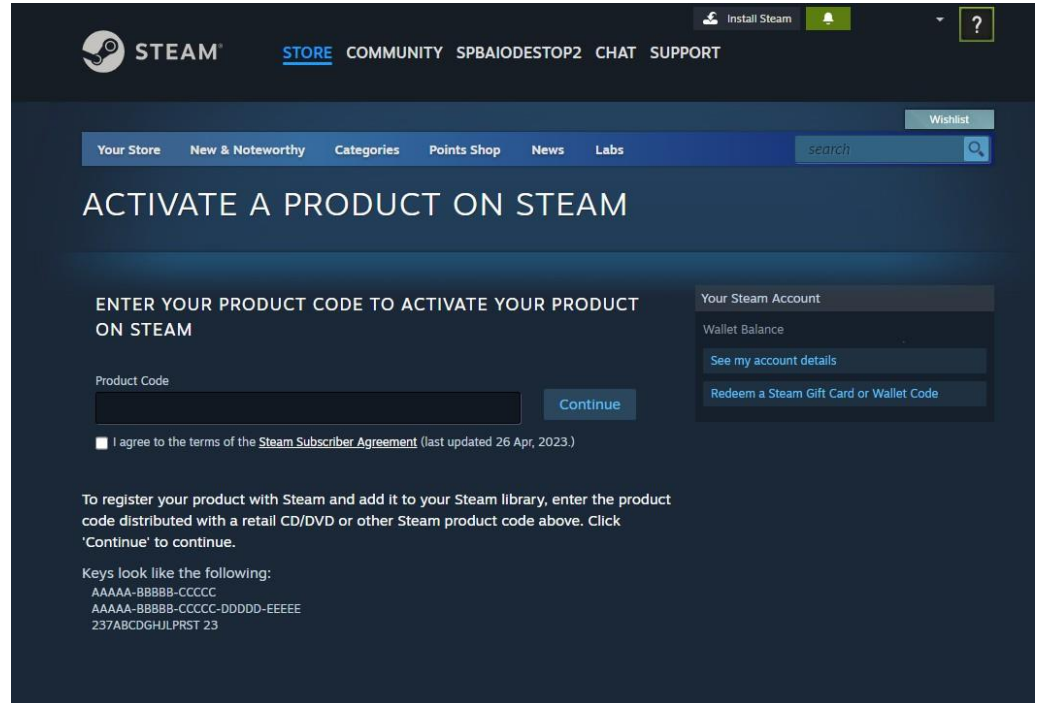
Install Steam

?

STEAM®

STORE COMMUNITY SPBAIODESTOP2 CHAT SUPPORT

Wishlist

Your Store New & Noteworthy Categories Points Shop News Labs

search

ACTIVATE A PRODUCT ON STEAM

ENTER YOUR PRODUCT CODE TO ACTIVATE YOUR PRODUCT ON STEAM

Product Code

Continue

I agree to the terms of the Steam Subscriber Agreement (last updated 26 Apr, 2023.)

Your Steam Account

Wallet Balance

See my account details

Redeem a Steam Gift Card or Wallet Code

To register your product with Steam and add it to your Steam library, enter the product code distributed with a retail CD/DVD or other Steam product code above. Click 'Continue' to continue.

Keys look like the following:
AAAAA-BBBBB-CCCCC
AAAAA-BBBBB-CCCCC-DDDDD-EEEEE
237ABCDGHJLPRST 23